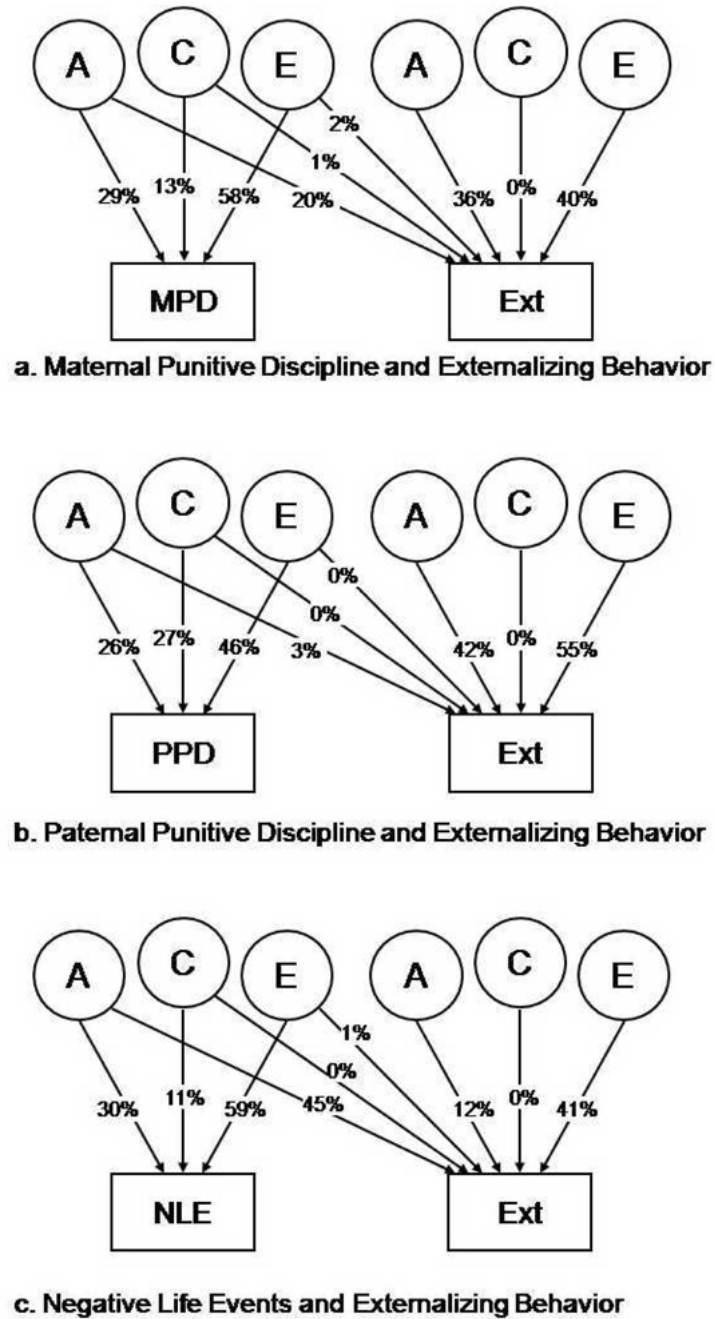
A C E A C E

2%
1%
29% 13% 58% 20% 36% 0% 40%

MPD Ext

a. Maternal Punitive Discipline and Externalizing Behavior

A C E A C E

0%
0%
26% 27% 46% 3% 42% 0% 55%

PPD Ext

b. Paternal Punitive Discipline and Externalizing Behavior

A C E A C E

1%
0%
30% 11% 59% 45% 12% 0% 41%

NLE Ext

c. Negative Life Events and Externalizing Behavior